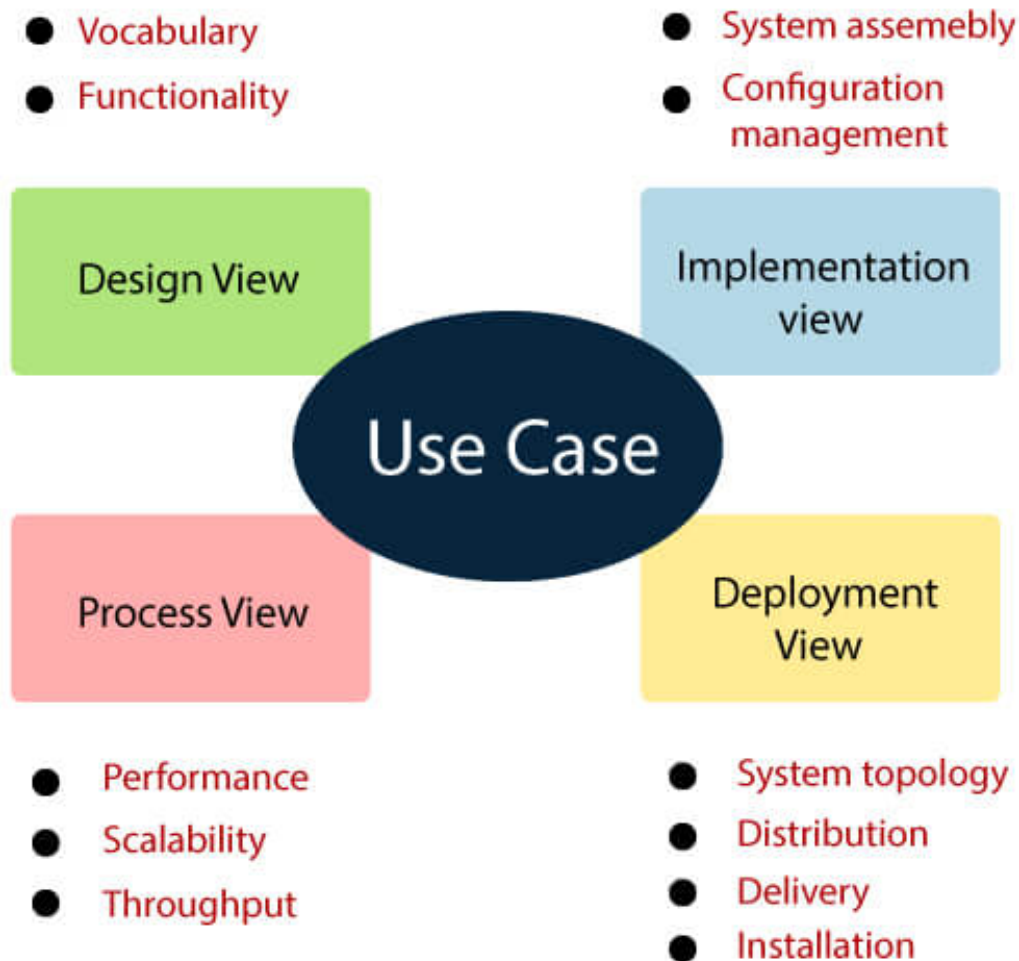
- Vocabulary
- Functionality

- System assemebly
- Configuration management

Design View

Implementation view

Use Case

Process View

Deployment View

- Performance
- Scalability
- Throughput

- System topology
- Distribution
- Delivery
- Installation